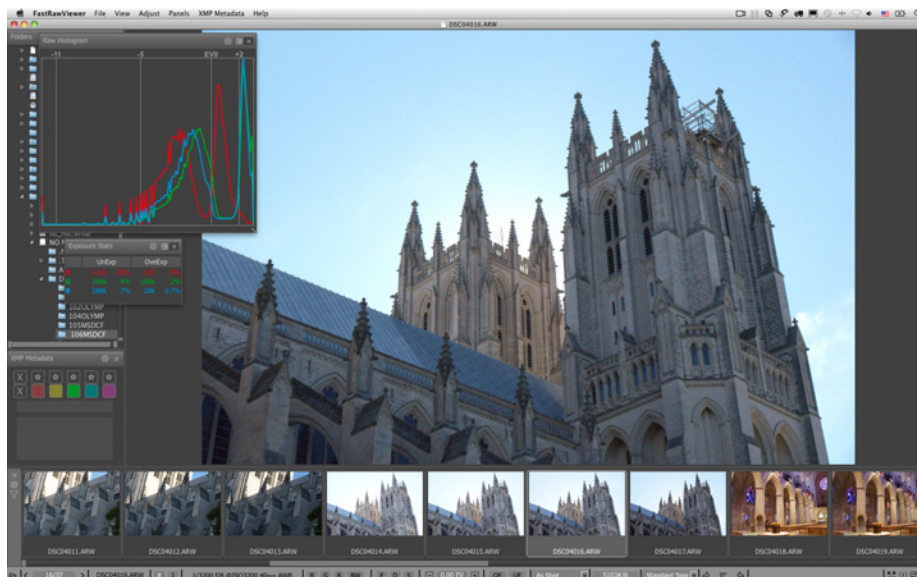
FastRawViewer File View Adjust Panels XMP Metadata Help

DSC04016.ARW

Folders

Raw Histogram

-11

-5

EV0

+2

Exposure Stats

UnExp

OverExp

102OLYMP

104OLYMP

105MSDCF

106MSDCF

XMP Metadata

DSC04011.ARW

DSC04012.ARW

DSC04013.ARW

DSC04014.ARW

DSC04015.ARW

DSC04016.ARW

DSC04017.ARW

DSC04018.ARW

DSC04019.ARW

16/37

DSC04016.ARW

As Shot

Standard Tone